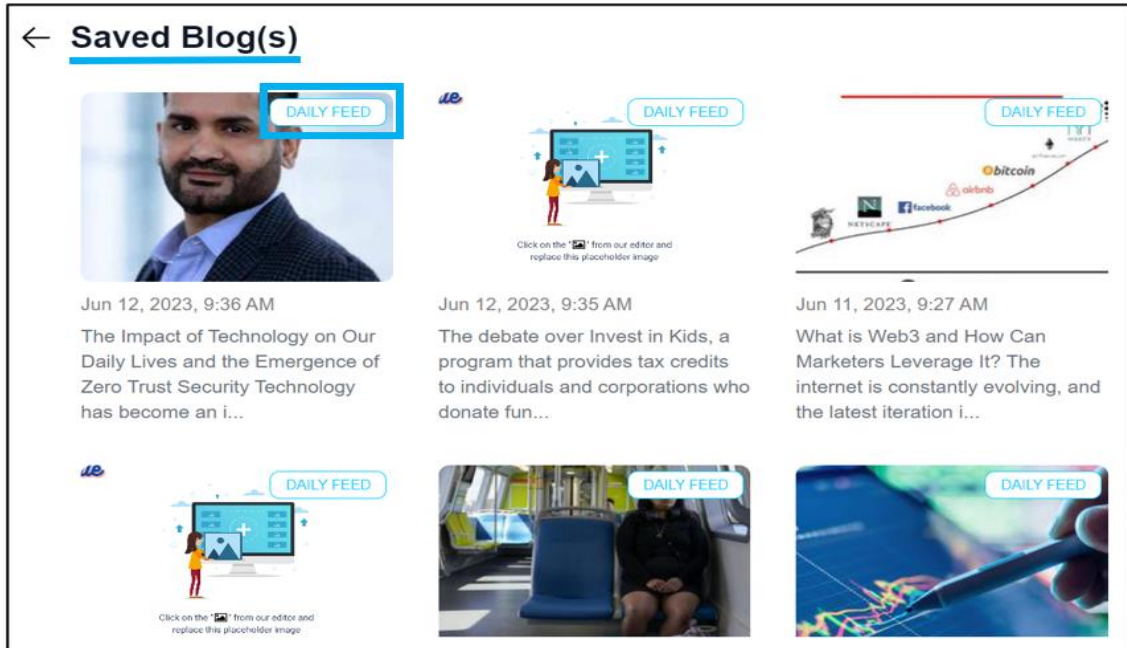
← Saved Blog(s)

DAILY FEED

Jun 12, 2023, 9:36 AM

The Impact of Technology on Our Daily Lives and the Emergence of Zero Trust Security Technology has become an i...

ue

DAILY FEED

Click on the "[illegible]" from our editor and replace this placeholder image

Jun 12, 2023, 9:35 AM

The debate over Invest in Kids, a program that provides tax credits to individuals and corporations who donate fun...

DAILY FEED

bitcoin

airbnb

facebook

N

NETSCAPE

Jun 11, 2023, 9:27 AM

What is Web3 and How Can Marketers Leverage It? The internet is constantly evolving, and the latest iteration i...

ue

DAILY FEED

Click on the "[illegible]" from our editor and replace this placeholder image

DAILY FEED

DAILY FEED